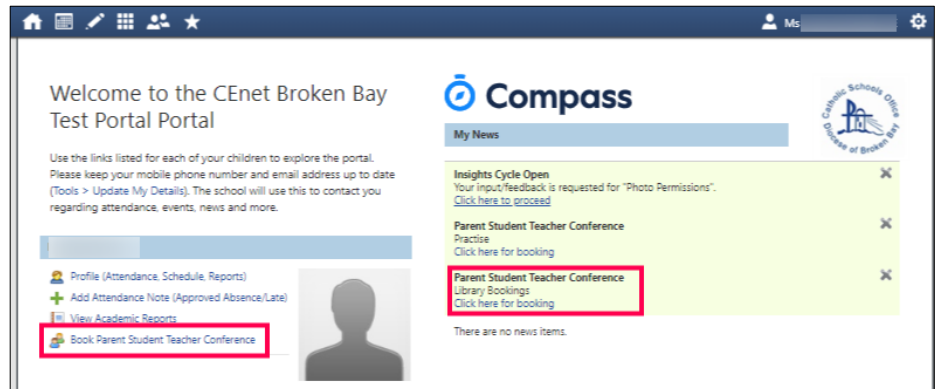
Ms

Welcome to the CEnet Broken Bay Test Portal Portal

Use the links listed for each of your children to explore the portal. Please keep your mobile phone number and email address up to date (Tools > Update My Details). The school will use this to contact you regarding attendance, events, news and more.

Profile (Attendance, Schedule, Reports)
Add Attendance Note (Approved Absence/Late)
View Academic Reports
Book Parent Student Teacher Conference

Compass

Catholic Schools Office Diocese of Broken Bay

My News

Insights Cycle Open
Your input/feedback is requested for "Photo Permissions".
Click here to proceed

Parent Student Teacher Conference
Practise
Click here for booking

Parent Student Teacher Conference
Library Bookings
Click here for booking

There are no news items.